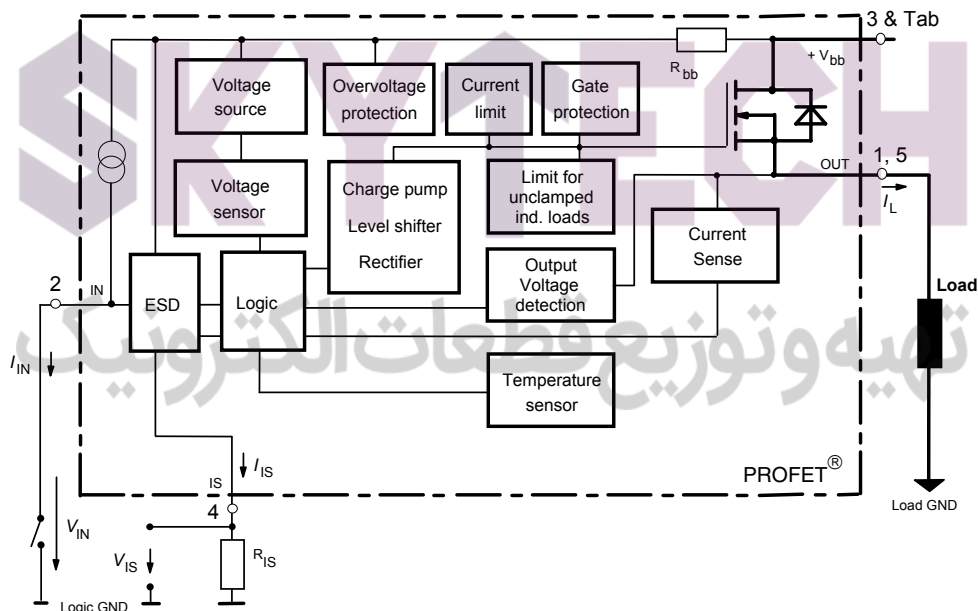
SKYTECH

تهیه و توزیع قطعات الکترونیک

3 & Tab

$R_{bb}$

$+V_{bb}$

Voltage source

Overvoltage protection

Current limit

Gate protection

Voltage sensor

Charge pump

Level shifter

Rectifier

Limit for unclamped ind. loads

OUT

1, 5

$I_L$

Current Sense

2

IN

ESD

Logic

Output Voltage detection

Load

$I_{IN}$

Temperature sensor

$I_{IS}$

IS

PROFET®

4

$V_{IN}$

$V_{IS}$

$R_{IS}$

Load GND

Logic GND